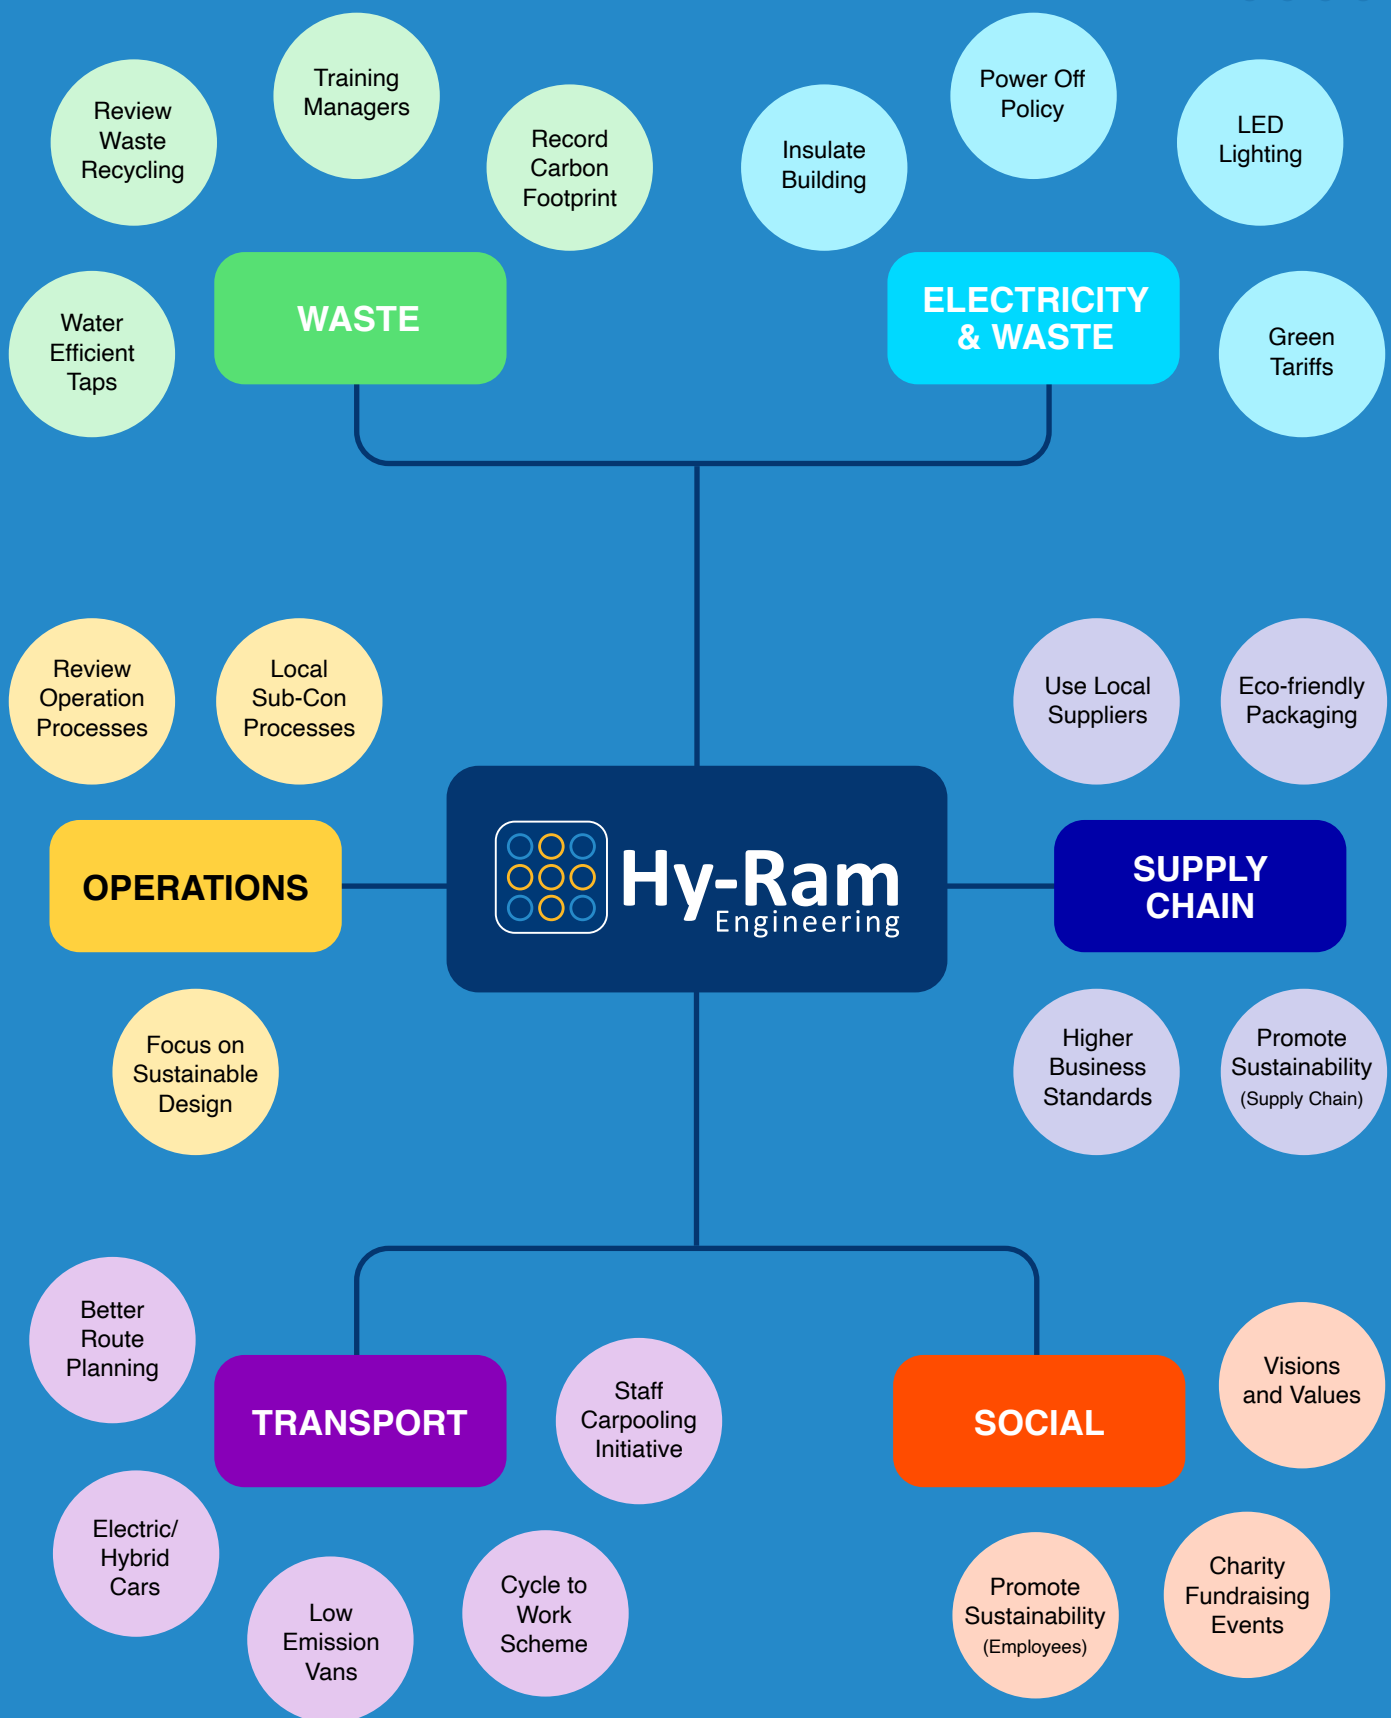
Review Waste Recycling

Training Managers

Record Carbon Footprint

Water Efficient Taps

WASTE

Insulate Building

Power Off Policy

LED Lighting

ELECTRICITY & WASTE

Green Tariffs

Review Operation Processes

Local Sub-Con Processes

OPERATIONS

Focus on Sustainable Design

Hy-Ram Engineering

Use Local Suppliers

Eco-friendly Packaging

SUPPLY CHAIN

Higher Business Standards

Promote Sustainability (Supply Chain)

Better Route Planning

TRANSPORT

Staff Carpooling Initiative

Electric/ Hybrid Cars

Low Emission Vans

Cycle to Work Scheme

SOCIAL

Visions and Values

Promote Sustainability (Employees)

Charity Fundraising Events